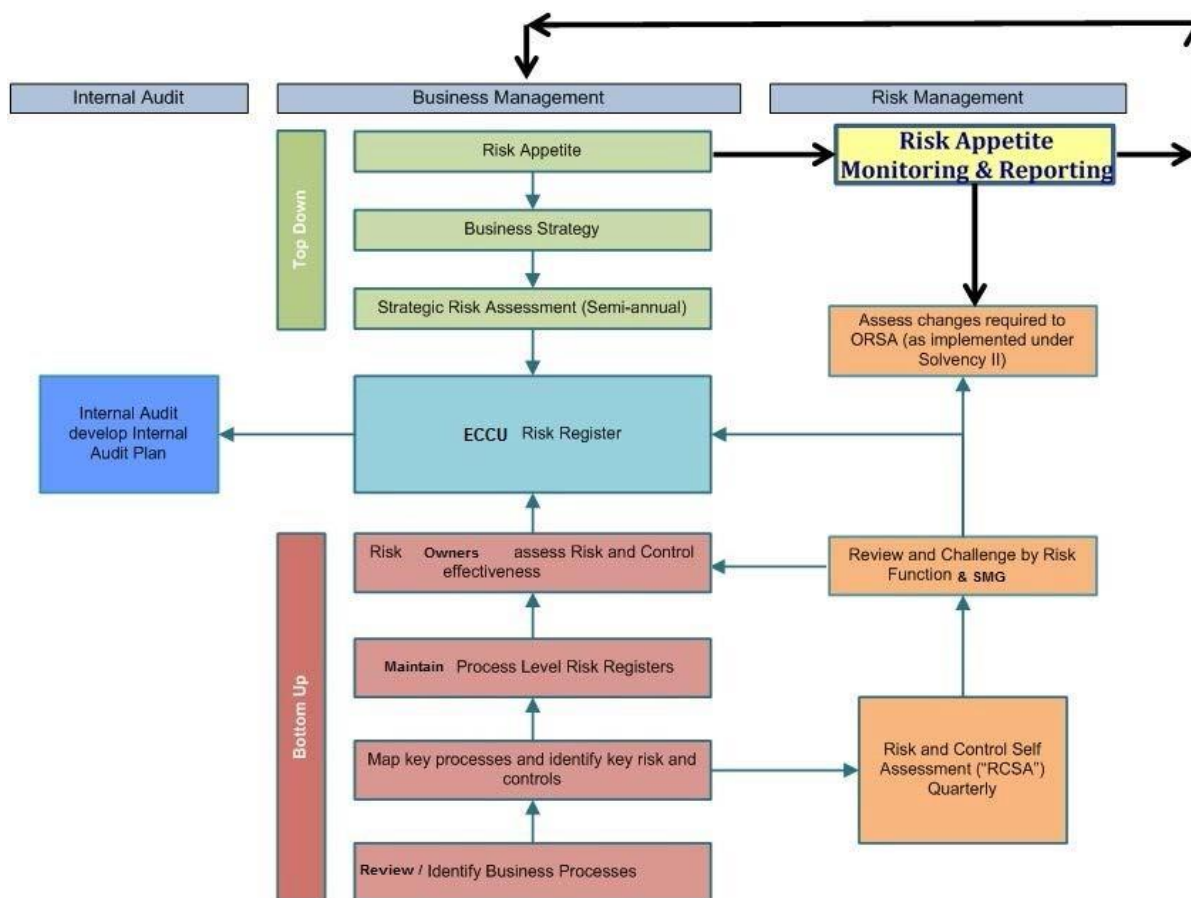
Internal Audit

Business Management

Risk Management

Top Down

Risk Appetite

Business Strategy

Strategic Risk Assessment (Semi-annual)

Risk Appetite Monitoring & Reporting

Assess changes required to ORSA (as implemented under Solvency II)

Internal Audit develop Internal Audit Plan

ECCU Risk Register

Bottom Up

Risk Owners assess Risk and Control effectiveness

Review and Challenge by Risk Function & SMG

Maintain Process Level Risk Registers

Map key processes and identify key risk and controls

Risk and Control Self Assessment ("RCSA") Quarterly

Review / Identify Business Processes